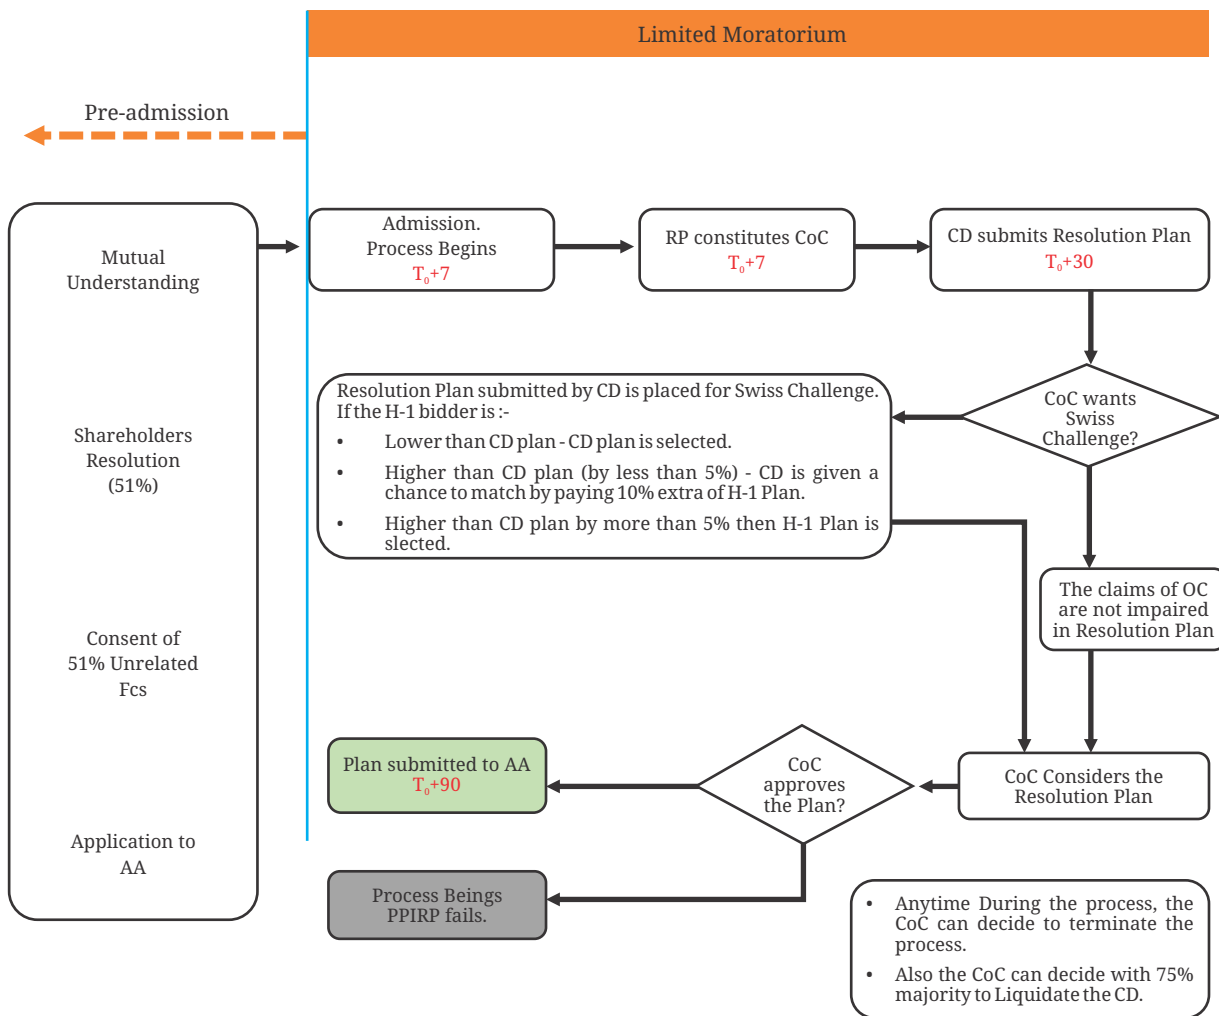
Limited Moratorium

Pre-admission

Mutual Understanding

Shareholders Resolution (51%)

Consent of 51% Unrelated Fcs

Application to AA

Admission. Process Begins
$T_0$+7

RP constitutes CoC
$T_0$+7

CD submits Resolution Plan
$T_0$+30

CoC wants Swiss Challenge?

Resolution Plan submitted by CD is placed for Swiss Challenge. If the H-1 bidder is :-
• Lower than CD plan - CD plan is selected.
• Higher than CD plan (by less than 5%) - CD is given a chance to match by paying 10% extra of H-1 Plan.
• Higher than CD plan by more than 5% then H-1 Plan is slected.

The claims of OC are not impaired in Resolution Plan

CoC Considers the Resolution Plan

CoC approves the Plan?

Plan submitted to AA
$T_0$+90

Process Beings PPIRP fails.

• Anytime During the process, the CoC can decide to terminate the process.
• Also the CoC can decide with 75% majority to Liquidate the CD.